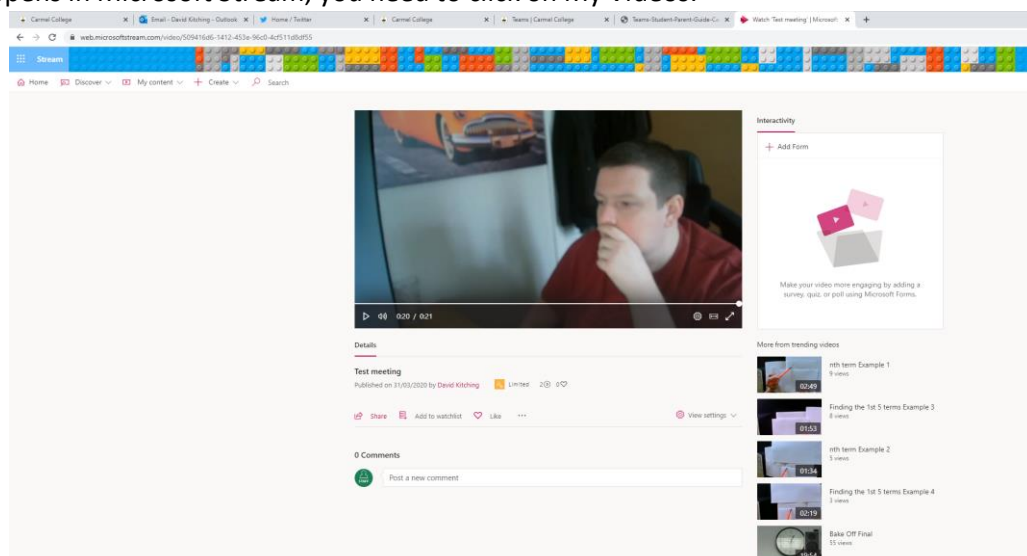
pens in Microsoft Stream, you need to click on My Videos.

Carmel College | Email - David Kitching - Outlook | Home / Twitter | Carmel College | Teams | Carmel College | Teams-Student-Parent-Guide-Co | Watch 'Test meeting' | Microsoft

web.microsoftstream.com/video/509416d6-1412-453e-96c0-4cf511d8df55

Stream

Home Discover My content Create Search

0:20 / 0:21

Interactivity

Add Form

Make your video more engaging by adding a survey, quiz, or poll using Microsoft Forms.

Details

Test meeting

Published on 31/03/2020 by David Kitching Limited 2 0

Share Add to watchlist Like ··· View settings

0 Comments

Post a new comment

More from trending videos

nth term Example 1
9 views
02:49

Finding the 1st 5 terms Example 3
8 views
01:53

nth term Example 2
5 views
01:34

Finding the 1st 5 terms Example 4
3 views
02:19

Bake Off Final
55 views
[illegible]